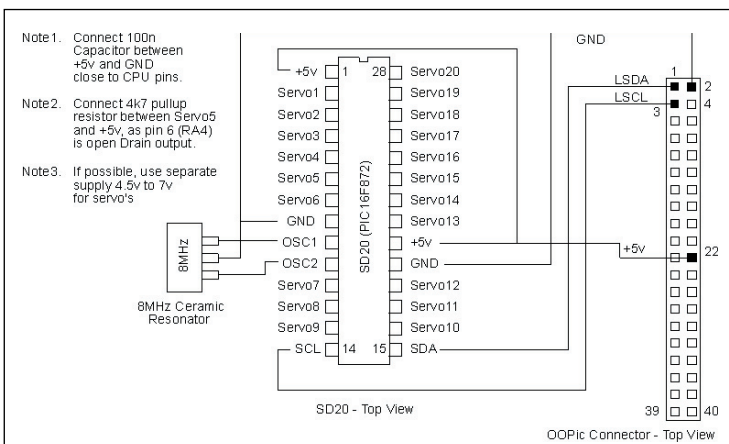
Note1. Connect 100n Capacitor between +5v and GND close to CPU pins.

Note2. Connect 4k7 pullup resistor between Servo5 and +5v, as pin 6 (RA4) is open Drain output.

Note3. If possible, use separate supply 4.5v to 7v for servo's

GND

+5v 1
Servo1
Servo2
Servo3
Servo4
Servo5
Servo6
GND
OSC1
OSC2
Servo7
Servo8
Servo9
SCL 14

28 Servo20
Servo19
Servo18
Servo17
Servo16
Servo15
Servo14
Servo13
+5v
GND
Servo12
Servo11
Servo10
15 SDA

SD20 (PIC16F872)

8MHz

8MHz Ceramic Resonator

LSDA
LSCL
+5v

1
2
3
4
22
39
40

SD20 - Top View

OOPic Connector - Top View